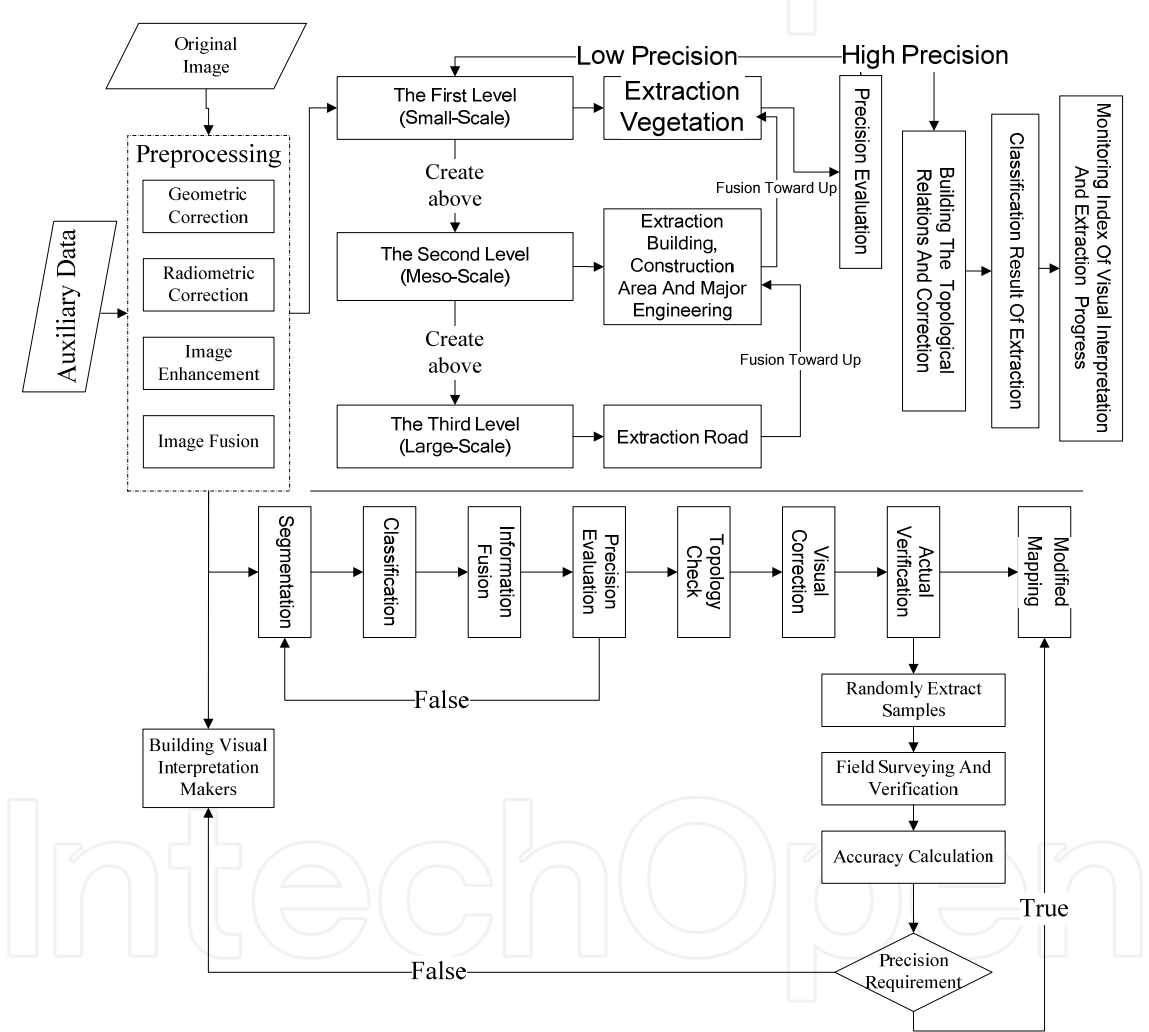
Original Image

Low Precision

High Precision

Preprocessing

Geometric Correction

Radiometric Correction

Image Enhancement

Image Fusion

Auxiliary Data

The First Level (Small-Scale)

Extraction Vegetation

Precision Evaluation

Fusion Toward Up

Create above

The Second Level (Meso-Scale)

Extraction Building, Construction Area And Major Engineering

Create above

Fusion Toward Up

The Third Level (Large-Scale)

Extraction Road

Building The Topological Relations And Correction

Classification Result Of Extraction

Monitoring Index Of Visual Interpretation And Extraction Progress

Segmentation

Classification

Information Fusion

Precision Evaluation

Topology Check

Visual Correction

Actual Verification

Modified Mapping

False

Randomly Extract Samples

Building Visual Interpretation Makers

Field Surveying And Verification

Accuracy Calculation

True

False

Precision Requirement

IntechOpen